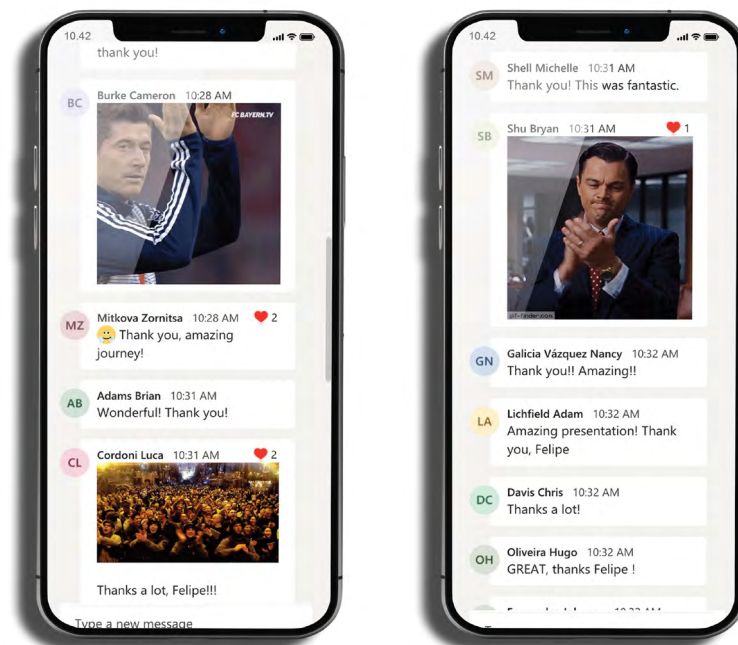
10.42

thank you!

BC Burke Cameron 10:28 AM

FCBAYERN.TV

MZ Mitkova Zornitsa 10:28 AM 2
Thank you, amazing journey!

AB Adams Brian 10:31 AM
Wonderful! Thank you!

CL Cordoni Luca 10:31 AM 2

Thanks a lot, Felipe!!!

Type a new message

10.42

SM Shell Michelle 10:31 AM
Thank you! This was fantastic.

SB Shu Bryan 10:31 AM 1

gif-finder.com

GN Galicia Vázquez Nancy 10:32 AM
Thank you!! Amazing!!

LA Lichfield Adam 10:32 AM
Amazing presentation! Thank you, Felipe

DC Davis Chris 10:32 AM
Thanks a lot!

OH Oliveira Hugo 10:32 AM
GREAT, thanks Felipe !

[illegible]